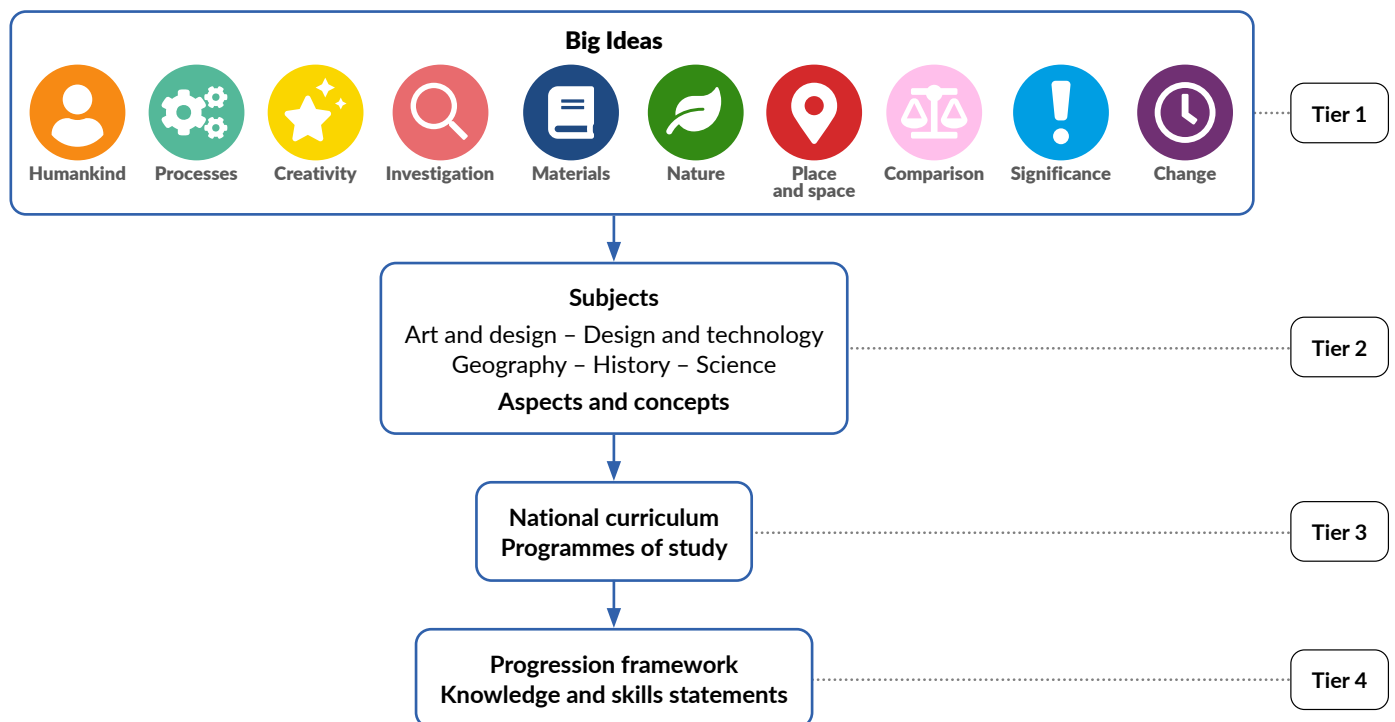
Big Ideas

Humankind
Processes
Creativity
Investigation
Materials
Nature
Place and space
Comparison
Significance
Change

Tier 1

Subjects
Art and design – Design and technology
Geography – History – Science
Aspects and concepts

Tier 2

National curriculum
Programmes of study

Tier 3

Progression framework
Knowledge and skills statements

Tier 4